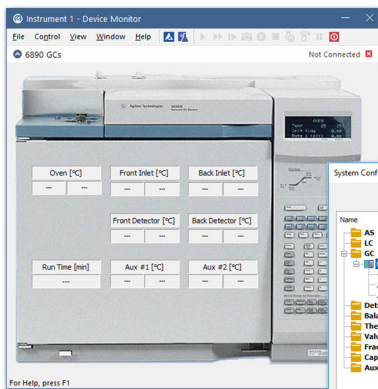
Instrument 1 - Device Monitor

File Control View Window Help

6890 GCs

Not Connected

Agilent Technologies 6890N

Oven [°C]
---
---

Front Inlet [°C]
---
---

Back Inlet [°C]
---
---

Front Detector [°C]
---
---

Back Detector [°C]
---
---

Run Time [min]
---

Aux #1 [°C]
---
---

Aux #2 [°C]
---
---

System Conf

Name
AS
LC
GC
Det
Bala
The
Valv
Frac
Cap
Aux

For Help, press F1